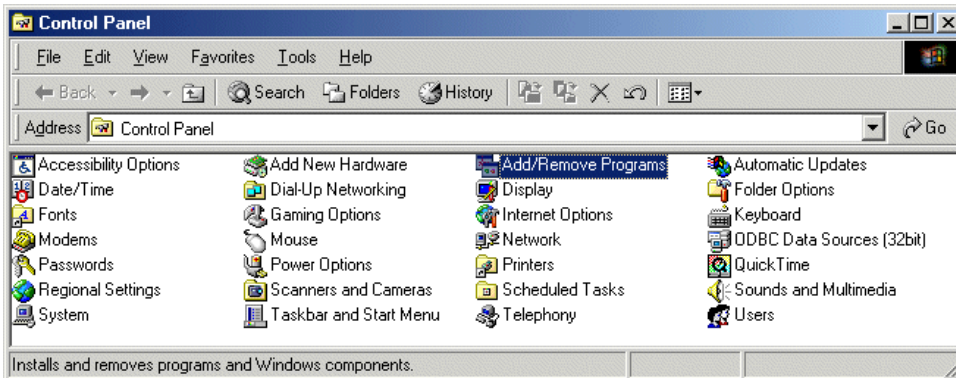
Control Panel

File Edit View Favorites Tools Help

Back Search Folders History

Address Control Panel

Go

Accessibility Options
Date/Time
Fonts
Modems
Passwords
Regional Settings
System

Add New Hardware
Dial-Up Networking
Gaming Options
Mouse
Power Options
Scanners and Cameras
Taskbar and Start Menu

Add/Remove Programs
Display
Internet Options
Network
Printers
Scheduled Tasks
Telephony

Automatic Updates
Folder Options
Keyboard
ODBC Data Sources (32bit)
QuickTime
Sounds and Multimedia
Users

Installs and removes programs and Windows components.